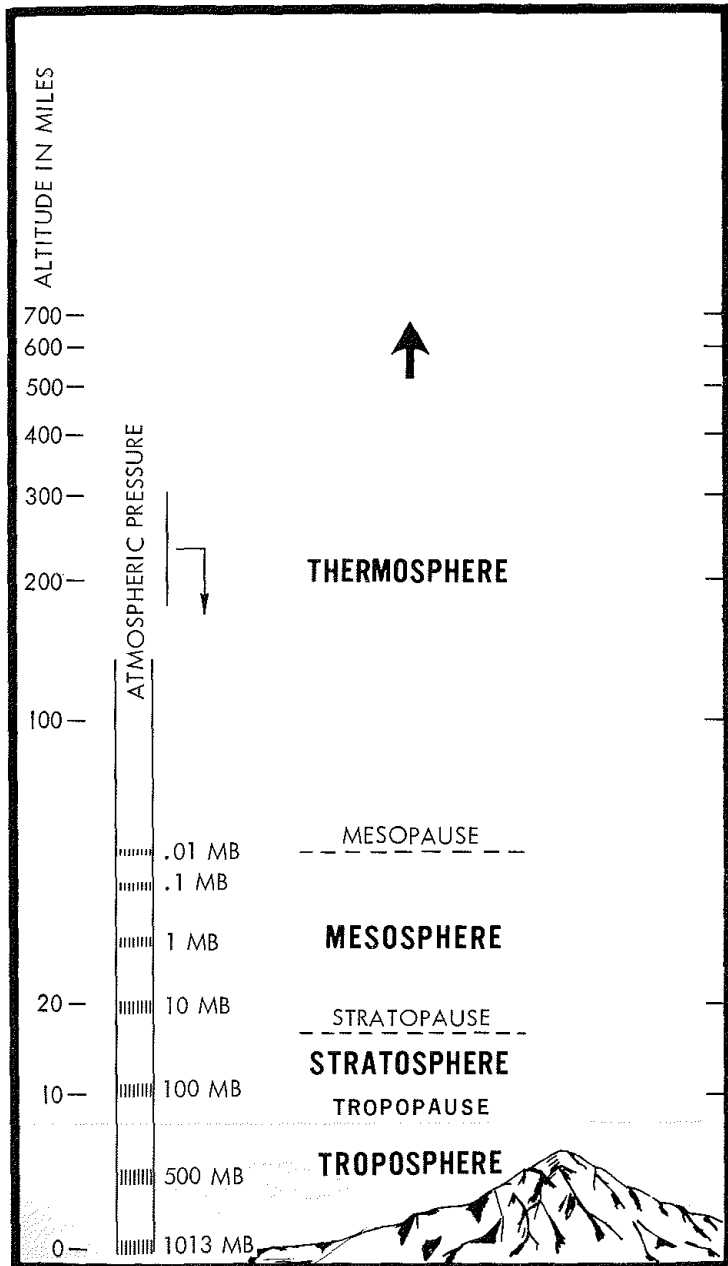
ALTITUDE IN MILES

700
600
500
400
300
200
100
20
10
0

ATMOSPHERIC PRESSURE

THERMOSPHERE

.01 MB
.1 MB
1 MB
10 MB
100 MB
500 MB
1013 MB

MESOPAUSE

MESOSPHERE

STRATOPAUSE

STRATOSPHERE

TROPOPAUSE

TROPOSPHERE